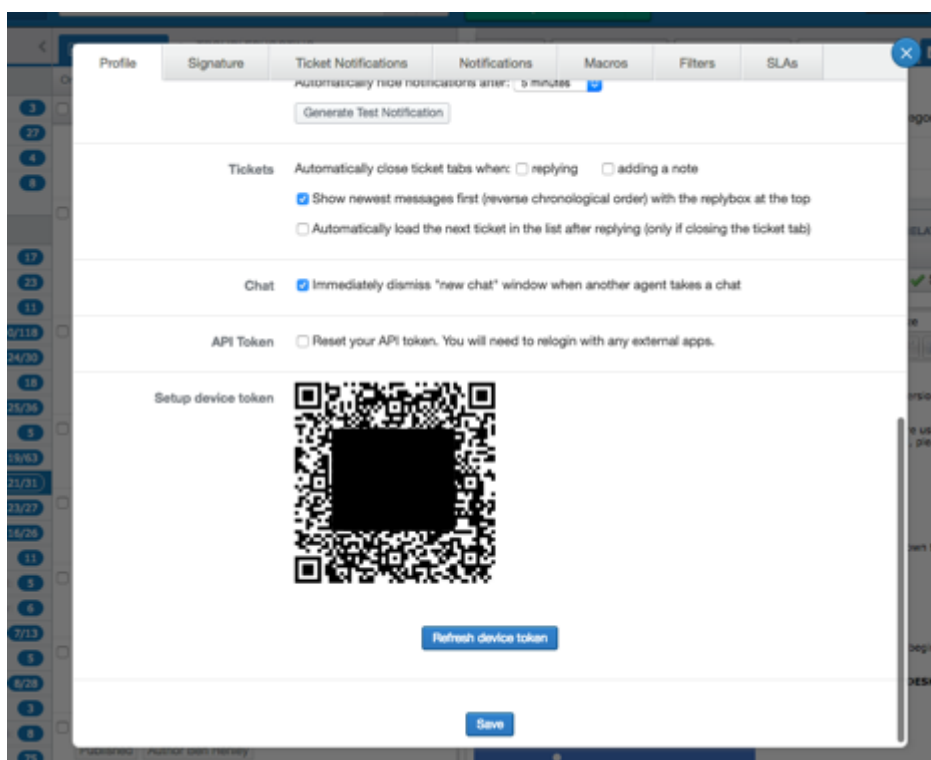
Profile | Signature | Ticket Notifications | Notifications | Macros | Filters | SLAs

Automatically hide notifications after: 5 minutes

Generate Test Notification

Tickets
Automatically close ticket tabs when: replying adding a note
Show newest messages first (reverse chronological order) with the replybox at the top
Automatically load the next ticket in the list after replying (only if closing the ticket tab)

Chat
Immediately dismiss "new chat" window when another agent takes a chat

API Token
Reset your API token. You will need to relogin with any external apps.

Setup device token

Refresh device token

Save

3
27
4
8
17
23
11
0/118
24/30
18
25/36
5
19/63
21/31
23/27
16/26
11
5
6
7/13
5
8/28
3
8
25

Published Author Ben Henley